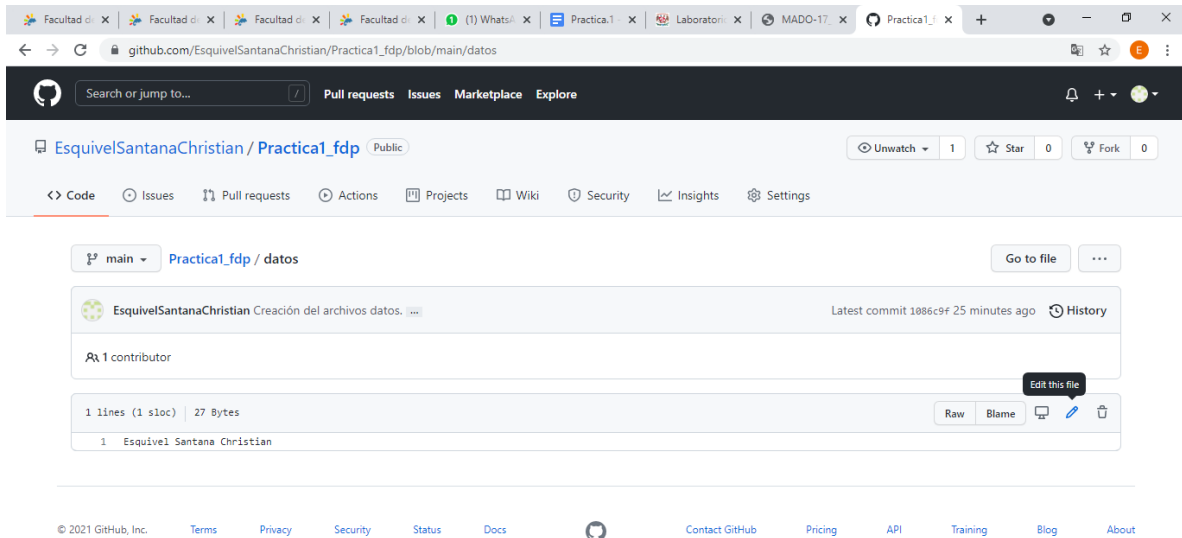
Facultad d ✕ Facultad d ✕ Facultad d ✕ Facultad d ✕ (1) WhatsA ✕ Practica.1 ✕ Laboratori ✕ MADO-17 ✕ Practica1_f ✕ +

github.com/EsquivelSantanaChristian/Practica1_fdp/blob/main/datos

E

Search or jump to... / Pull requests Issues Marketplace Explore

EsquivelSantanaChristian / Practica1_fdp Public

Unwatch 1 Star 0 Fork 0

<> Code Issues Pull requests Actions Projects Wiki Security Insights Settings

main Practica1_fdp / datos

Go to file ...

EsquivelSantanaChristian Creación del archivos datos. ...

Latest commit 1086c9f 25 minutes ago History

1 contributor

Edit this file

1 lines (1 sloc) | 27 Bytes

Raw Blame

1 Esquivel Santana Christian

© 2021 GitHub, Inc. Terms Privacy Security Status Docs Contact GitHub Pricing API Training Blog About